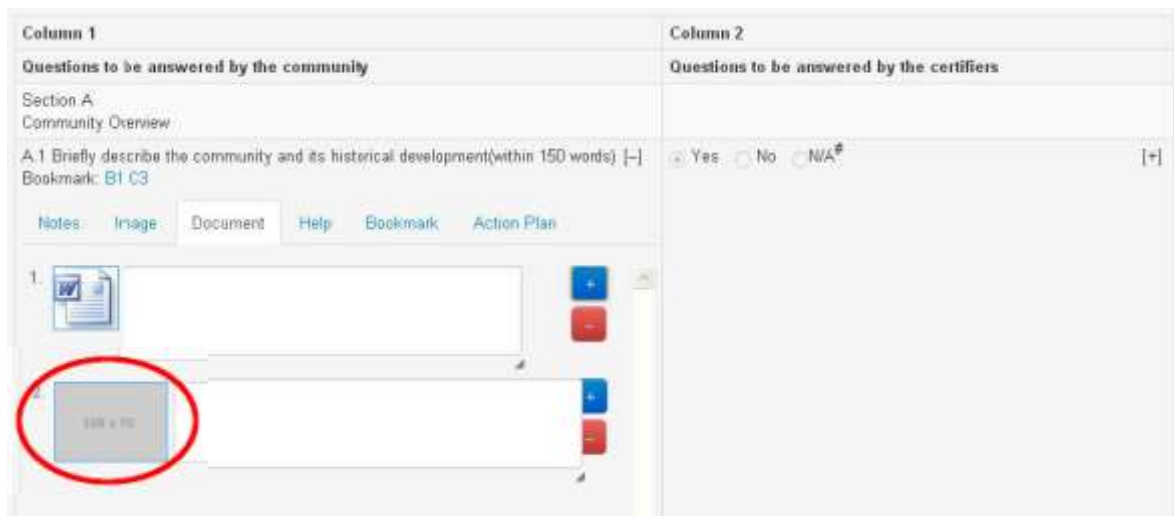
| Column 1 | Column 2 |
|---|---|
| Questions to be answered by the community | Questions to be answered by the certifiers |
| Section A<br>Community Overview | |
| A.1 Briefly describe the community and its historical development(within 150 words) [–]<br>Bookmark: B1 C3 | Yes No N/A# [+] |

Notes Image Document Help Bookmark Action Plan

1.

+

–

2. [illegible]

+

–